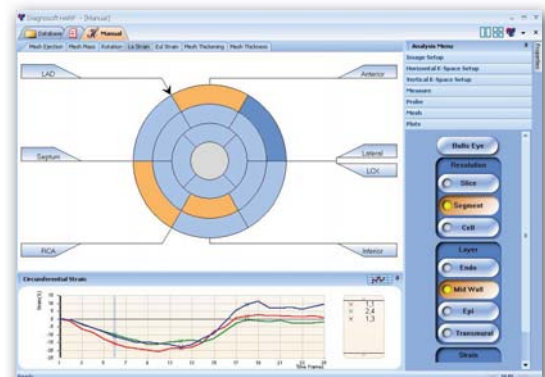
Diagnosoft HARP - [Manual]

Database

Manual

Mesh Ejection | Mesh Mass | Rotation | Ln Strain | Ecl Strain | Mesh Thickening | Mesh Thickness

LAD

Anterior

Septum

Lateral

LCX

RCA

Inferior

Circumferential Strain

Strain(%)

Time Frames

1.1

2.4

1.3

Analysis Menu

Image Setup

Horizontal K-Space Setup

Vertical K-Space Setup

Measure

Probe

Mesh

Plots

Bulls Eye

Resolution

Slice

Segment

Cell

Layer

Endo

Mid Wall

Epi

Transmural

Strain

Properties

Ready